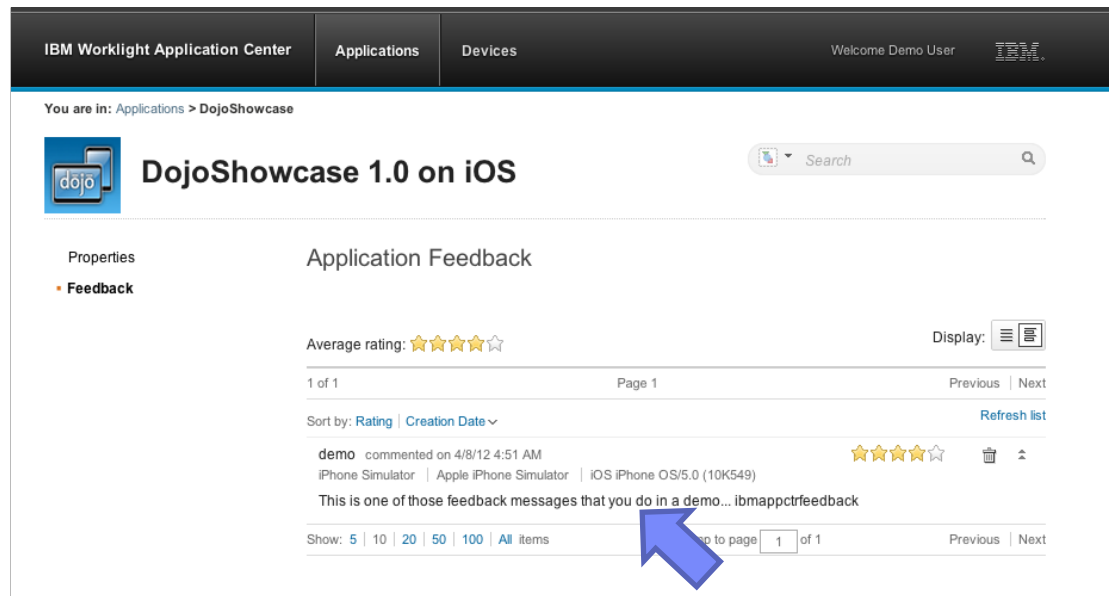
IBM Worklight Application Center | Applications | Devices | Welcome Demo User | IBM.

You are in: Applications > DojoShowcase

dojo

DojoShowcase 1.0 on iOS

Search

Properties
Feedback

Application Feedback

Average rating:

Display:

1 of 1 | Page 1 | Previous | Next

Sort by: Rating | Creation Date

Refresh list

demo commented on 4/8/12 4:51 AM
iPhone Simulator | Apple iPhone Simulator | iOS iPhone OS/5.0 (10K549)
This is one of those feedback messages that you do in a demo... ibmappctrfeedback

Show: 5 | 10 | 20 | 50 | 100 | All items | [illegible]p to page 1 of 1 | Previous | Next